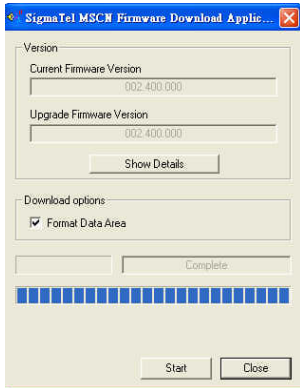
SigmaTel MSCN Firmware Download Applic...

Version

Current Firmware Version

002.400.000

Upgrade Firmware Version

002.400.000

Show Details

Download options

Format Data Area

Complete

Start

Close